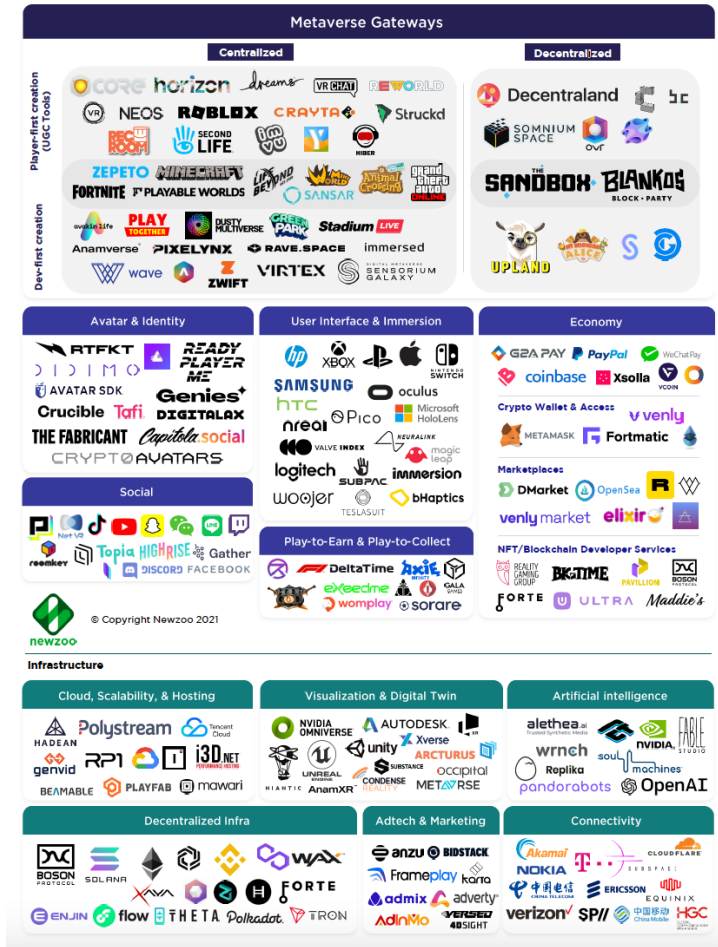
Metaverse Gateways

Centralized

Decentralized

Player-first creation (UGC Tools)

Dev-first creation

CORE horizon dreams VRCHAT REWORLD
VR NEOS ROBLOX CRAYTA Struckd
REC ROOM SECOND LIFE IMVU HIBER
ZEPETO MINECRAFT LIFE BEYOND Animal Crossing Grand Theft Auto Online
FORTNITE PLAYABLE WORLDS SANSAR
awakin life PLAY TOGETHER DUSTY MULTIVERSE GREEN PARK Stadium LIVE
Anamverse PIXELYNX RAVE.SPACE immersed
wave ZWIFT VIRTEX SENSORIUM GALAXY

Decentraland
SOMNIUM SPACE OVR
THE SANDBOX BLANKOS BLOCK PARTY
UPLAND

Avatar & Identity
RTFKT READY PLAYER ME
DIDIMO
AVATAR SDK Genies
Crucible Tafi DIGITALAX
THE FABRICANT Capitola.social
CRYPTOAVATARS

User Interface & Immersion
hp XBOX NINTENDO SWITCH
SAMSUNG oculus
htc Pico Microsoft HoloLens
nreal VALVE INDEX NEURALINK magic leap
logitech SUBPAC immersion
woojer TESLASUIT bHaptics

Economy
G2A PAY PayPal WeChatPay
coinbase Xsolla VCOIN
Crypto Wallet & Access
venly
METAMASK Fortmatic
Marketplaces
DMarket OpenSea
venly market elixir
NFT/Blockchain Developer Services
REALITY GAMING GROUP BKTIME PAVILLION BOSON PROTOCOL
FORTE ULTRA Maddie's

Social
Nol VR
roomkey Topia HIGHRISE Gather
DISCORD FACEBOOK

Play-to-Earn & Play-to-Collect
DeltaTime Axie Infinity GALA GAMES
exeedme womplay sorare

© Copyright Newzoo 2021

newzoo

Infrastructure

Cloud, Scalability, & Hosting
HADEAN Polystream Tencent Cloud
genvid RP1 i3D.NET PERFORMANCE HOSTING
BEAMABLE PLAYFAB mawari

Visualization & Digital Twin
NVIDIA OMNIVERSE AUTODESK
unity Xverse
UNREAL ENGINE SUBSTANCE ARCTURUS
NIANTIC AnamXR CONDENSE REALITY occipital METAVRSE

Artificial intelligence
alethea.ai Trusted Synthetic Media FABLE STUDIO
wrnch NVIDIA
Replika soul machines
pandorabots OpenAI

Decentralized Infra
BOSON PROTOCOL SOLANA WAX
FORTE
ENJIN flow THETA Polkadot TRON

Adtech & Marketing
anzu BIDSTACK
Frameplay karta
admix adverty
AdInMo VERSED 4DSIGHT

Connectivity
Akamai T CLOUDFLARE
NOKIA SUBSPACE
中国电信 CHINA TELECOM ERICSSON EQUINIX
verizon SP// 中国移动 China Mobile HGC